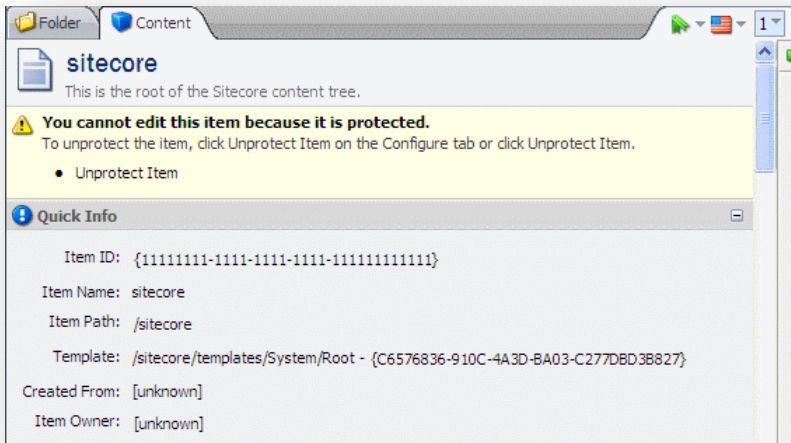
Folder Content 1

sitecore
This is the root of the Sitecore content tree.

You cannot edit this item because it is protected.
To unprotect the item, click Unprotect Item on the Configure tab or click Unprotect Item.

- Unprotect Item

Quick Info

Item ID: {11111111-1111-1111-1111-111111111111}

Item Name: sitecore

Item Path: /sitecore

Template: /sitecore/templates/System/Root - {C6576836-910C-4A3D-BA03-C277DBD3B827}

Created From: [unknown]

Item Owner: [unknown]